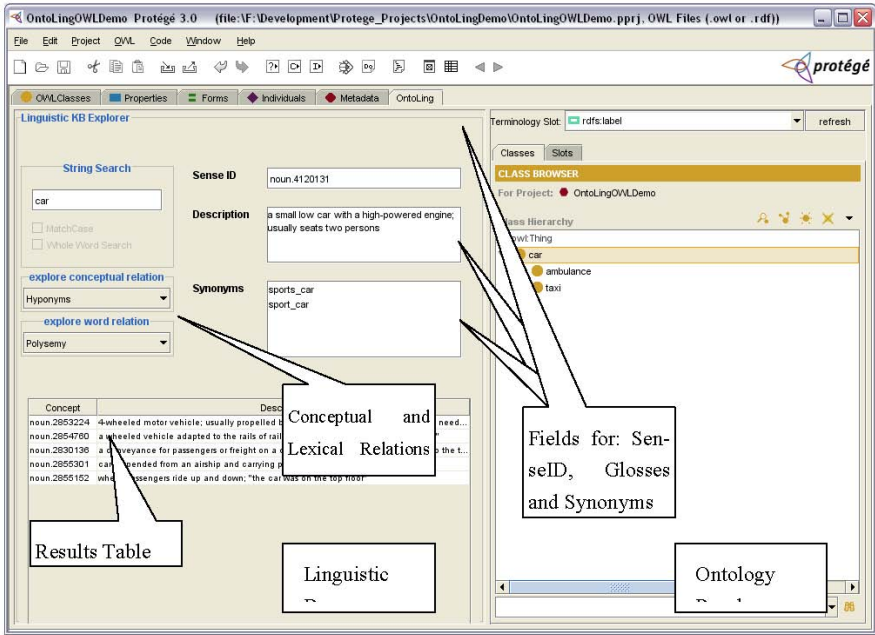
OntoLingOWLDemo Protégé 3.0 (file:\F:\Development\Protege_Projects\OntoLingDemo\OntoLingOWLDemo.pprj, OWL Files (.owl or .rdf))

File Edit Project OWL Code Window Help

protégé

OWLClasses Properties Forms Individuals Metadata OntoLing

Linguistic KB Explorer

String Search

car

MatchCase

Whole Word Search

explore conceptual relation

Hyponyms

explore word relation

Polysemy

Sense ID noun.4120131

Description a small low car with a high-powered engine; usually seats two persons

Synonyms sports_car sport_car

| Concept | Desc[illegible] |
|---|---|
| noun.2853224 | 4-wheeled motor vehicle; usually propelled b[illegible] need... |
| noun.2854760 | a wheeled vehicle adapted to the rails of rail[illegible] |
| noun.2830136 | a conveyance for passengers or freight on a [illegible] the t... |
| noun.2855301 | car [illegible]pended from an airship and carrying p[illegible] |
| noun.2855152 | whe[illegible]ssengers ride up and down; "the car was on the top floor" |

Terminology Slot: rdfs:label refresh

Classes Slots

CLASS BROWSER

For Project: OntoLingOWLDemo

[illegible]lass Hierarchy

owl:Thing

car

ambulance

taxi

Conceptual and Lexical Relations

Fields for: SenseID, Glosses and Synonyms

Results Table

Linguistic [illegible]

Ontology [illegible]